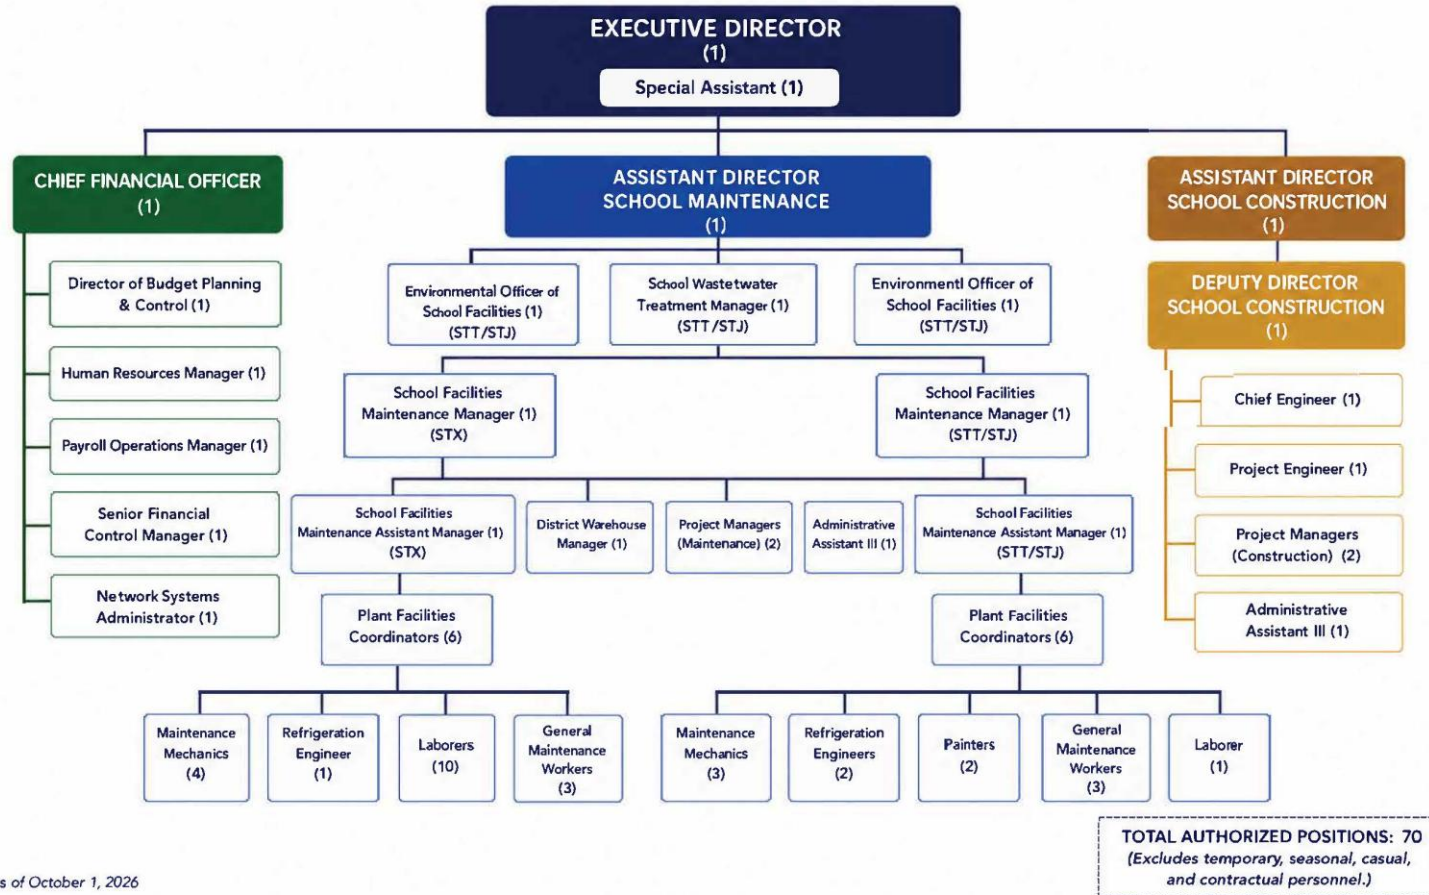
EXECUTIVE DIRECTOR
(1)
Special Assistant (1)

CHIEF FINANCIAL OFFICER
(1)

Director of Budget Planning & Control (1)

Human Resources Manager (1)

Payroll Operations Manager (1)

Senior Financial Control Manager (1)

Network Systems Administrator (1)

ASSISTANT DIRECTOR
SCHOOL MAINTENANCE
(1)

Environmental Officer of School Facilities (1)
(STT/STJ)

School Wastewater Treatment Manager (1)
(STT/STJ)

Environmentl Officer of School Facilities (1)
(STT/STJ)

School Facilities Maintenance Manager (1)
(STX)

School Facilities Maintenance Manager (1)
(STT/STJ)

School Facilities Maintenance Assistant Manager (1)
(STX)

District Warehouse Manager (1)

Project Managers (Maintenance) (2)

Administrative Assistant III (1)

School Facilities Maintenance Assistant Manager (1)
(STT/STJ)

Plant Facilities Coordinators (6)

Plant Facilities Coordinators (6)

Maintenance Mechanics (4)

Refrigeration Engineer (1)

Laborers (10)

General Maintenance Workers (3)

Maintenance Mechanics (3)

Refrigeration Engineers (2)

Painters (2)

General Maintenance Workers (3)

Laborer (1)

ASSISTANT DIRECTOR
SCHOOL CONSTRUCTION
(1)

DEPUTY DIRECTOR
SCHOOL CONSTRUCTION
(1)

Chief Engineer (1)

Project Engineer (1)

Project Managers (Construction) (2)

Administrative Assistant III (1)

s of October 1, 2026

TOTAL AUTHORIZED POSITIONS: 70
(Excludes temporary, seasonal, casual, and contractual personnel.)